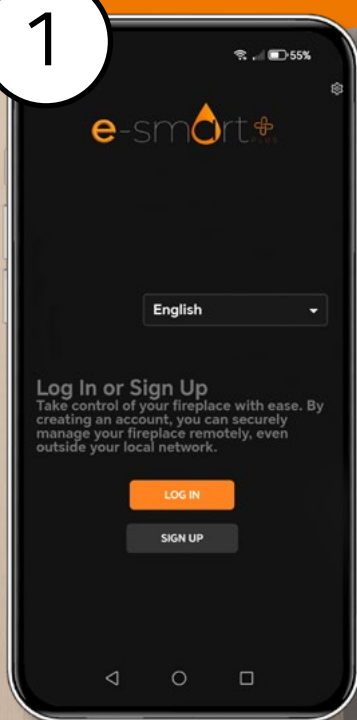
1

55%

e-smart PLUS

English

Log In or Sign Up
Take control of your fireplace with ease. By creating an account, you can securely manage your fireplace remotely, even outside your local network.

LOG IN

SIGN UP